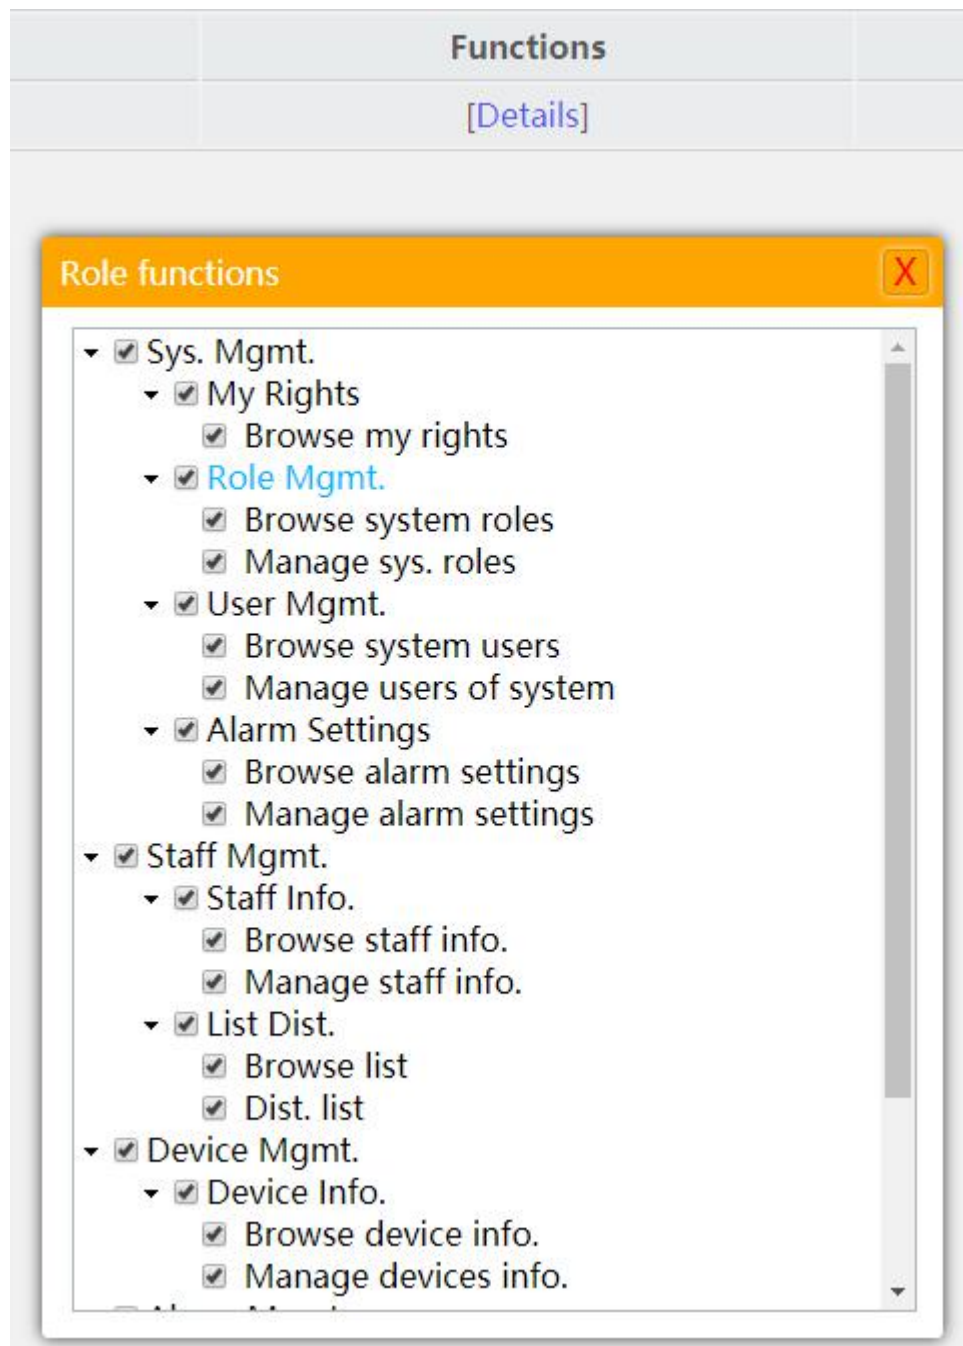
| Functions |
|---|
| [Details] |

Role functions X

Sys. Mgmt.
My Rights
Browse my rights
Role Mgmt.
Browse system roles
Manage sys. roles
User Mgmt.
Browse system users
Manage users of system
Alarm Settings
Browse alarm settings
Manage alarm settings
Staff Mgmt.
Staff Info.
Browse staff info.
Manage staff info.
List Dist.
Browse list
Dist. list
Device Mgmt.
Device Info.
Browse device info.
Manage devices info.
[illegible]